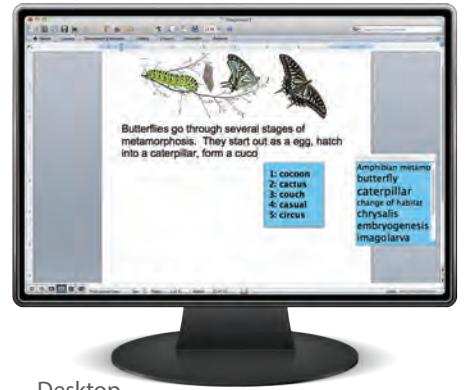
Butterflies go through several stages of metamorphosis. They start out as a egg, hatch into a caterpillar, form a cuco

1: cocoon
2: cactus
3: couch
4: casual
5: circus

Amphibian metamo
butterfly
caterpillar
change of habitat
chrysalis
embryogenesis
imagolarva

Desktop